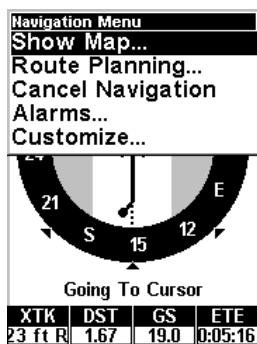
Navigation Menu
Show Map...
Route Planning...
Cancel Navigation
Alarms...
Customize...

24
21
E
S
12
15

Going To Cursor

| XTK | DST | GS | ETE |
|---|---|---|---|
| 23 ft R | 1.67 | 19.0 | 0:05:16 |